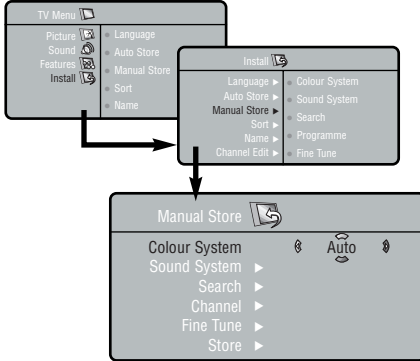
TV Menu

Picture
Sound
Features
Install

Language
Auto Store
Manual Store
Sort
Name

Install

Language ►
Auto Store ►
Manual Store ►
Sort ►
Name ►
Channel Edit ►

Colour System
Sound System
Search
Programme
Fine Tune

Manual Store

Colour System Auto
Sound System ►
Search ►
Channel ►
Fine Tune ►
Store ►